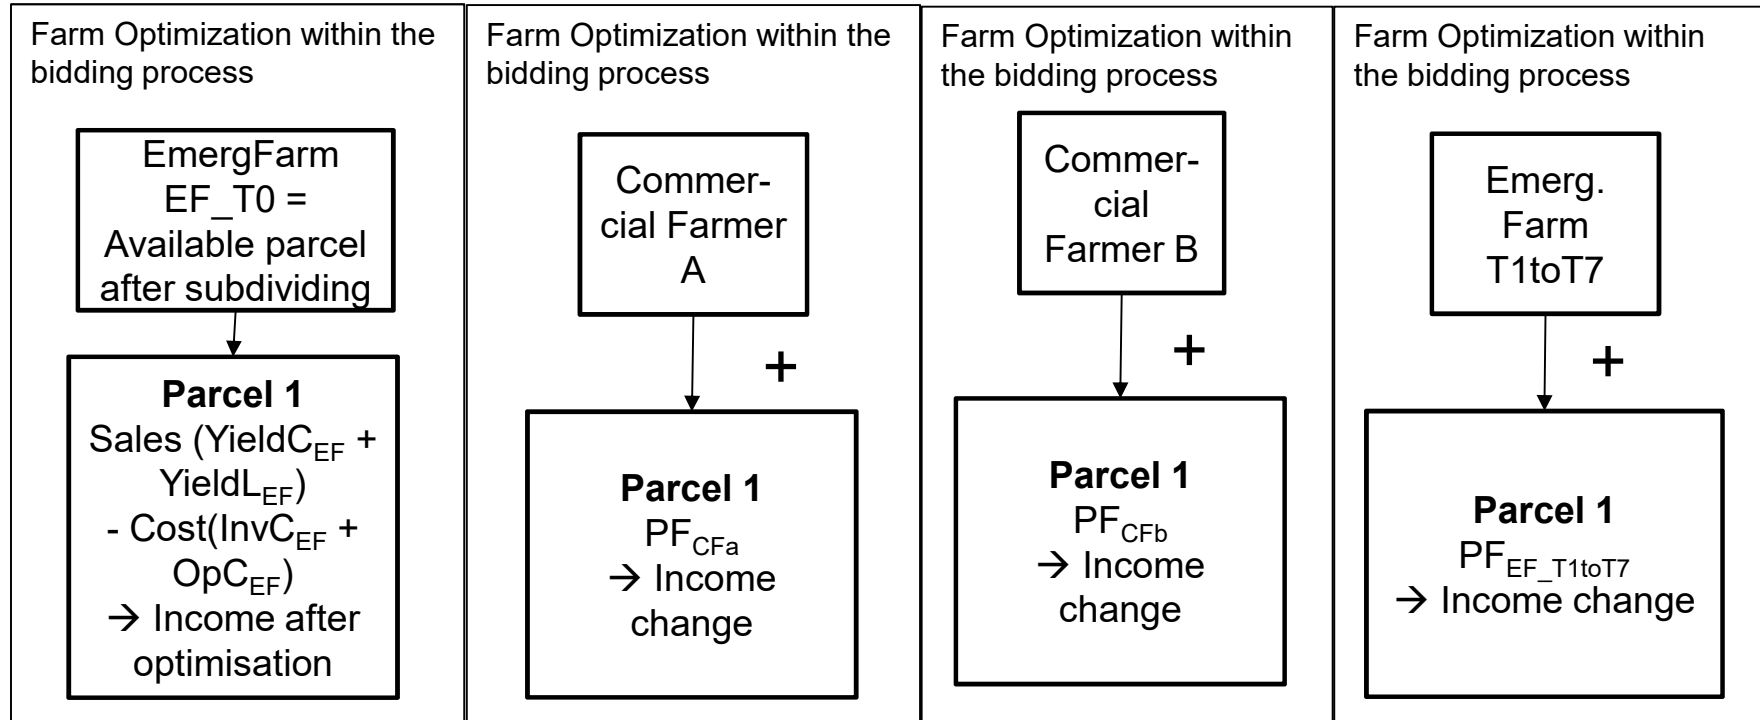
Farm Optimization within the bidding process

EmergFarm EF_T0 = Available parcel after subdividing

**Parcel 1**
Sales (YieldC$_{EF}$ + YieldL$_{EF}$) - Cost(InvC$_{EF}$ + OpC$_{EF}$) → Income after optimisation

Farm Optimization within the bidding process

Commercial Farmer A

+

**Parcel 1**
PF$_{CFa}$
→ Income change

Farm Optimization within the bidding process

Commercial Farmer B

+

**Parcel 1**
PF$_{CFb}$
→ Income change

Farm Optimization within the bidding process

Emerg. Farm T1toT7

+

**Parcel 1**
PF$_{EF\_T1toT7}$
→ Income change